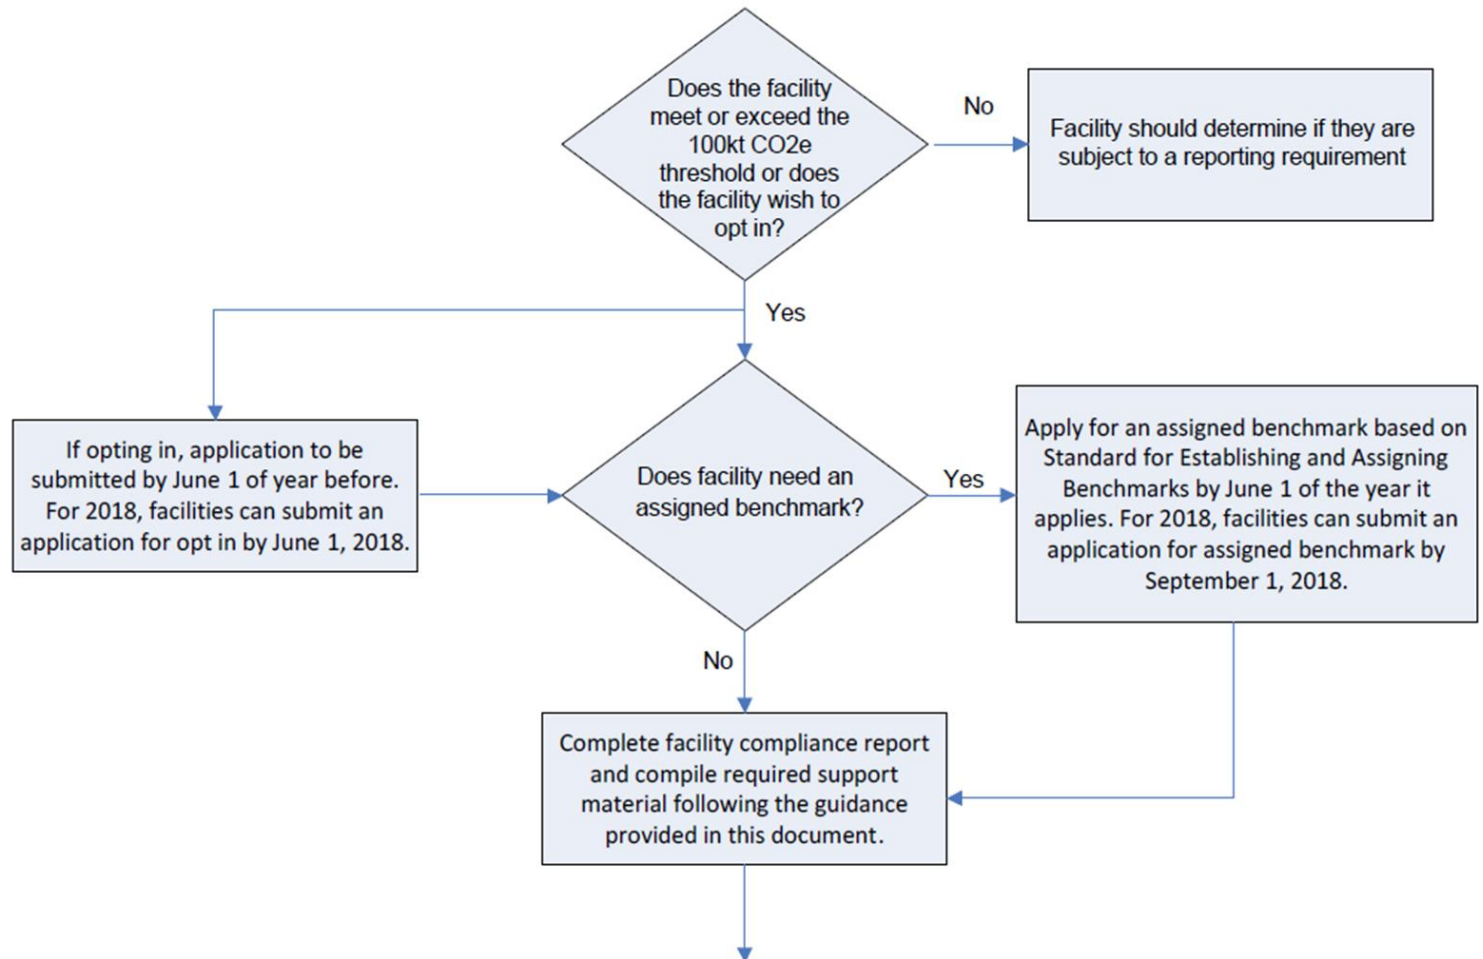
Does the facility meet or exceed the 100kt CO2e threshold or does the facility wish to opt in?

No

Facility should determine if they are subject to a reporting requirement

Yes

If opting in, application to be submitted by June 1 of year before. For 2018, facilities can submit an application for opt in by June 1, 2018.

Does facility need an assigned benchmark?

Yes

Apply for an assigned benchmark based on Standard for Establishing and Assigning Benchmarks by June 1 of the year it applies. For 2018, facilities can submit an application for assigned benchmark by September 1, 2018.

No

Complete facility compliance report and compile required support material following the guidance provided in this document.